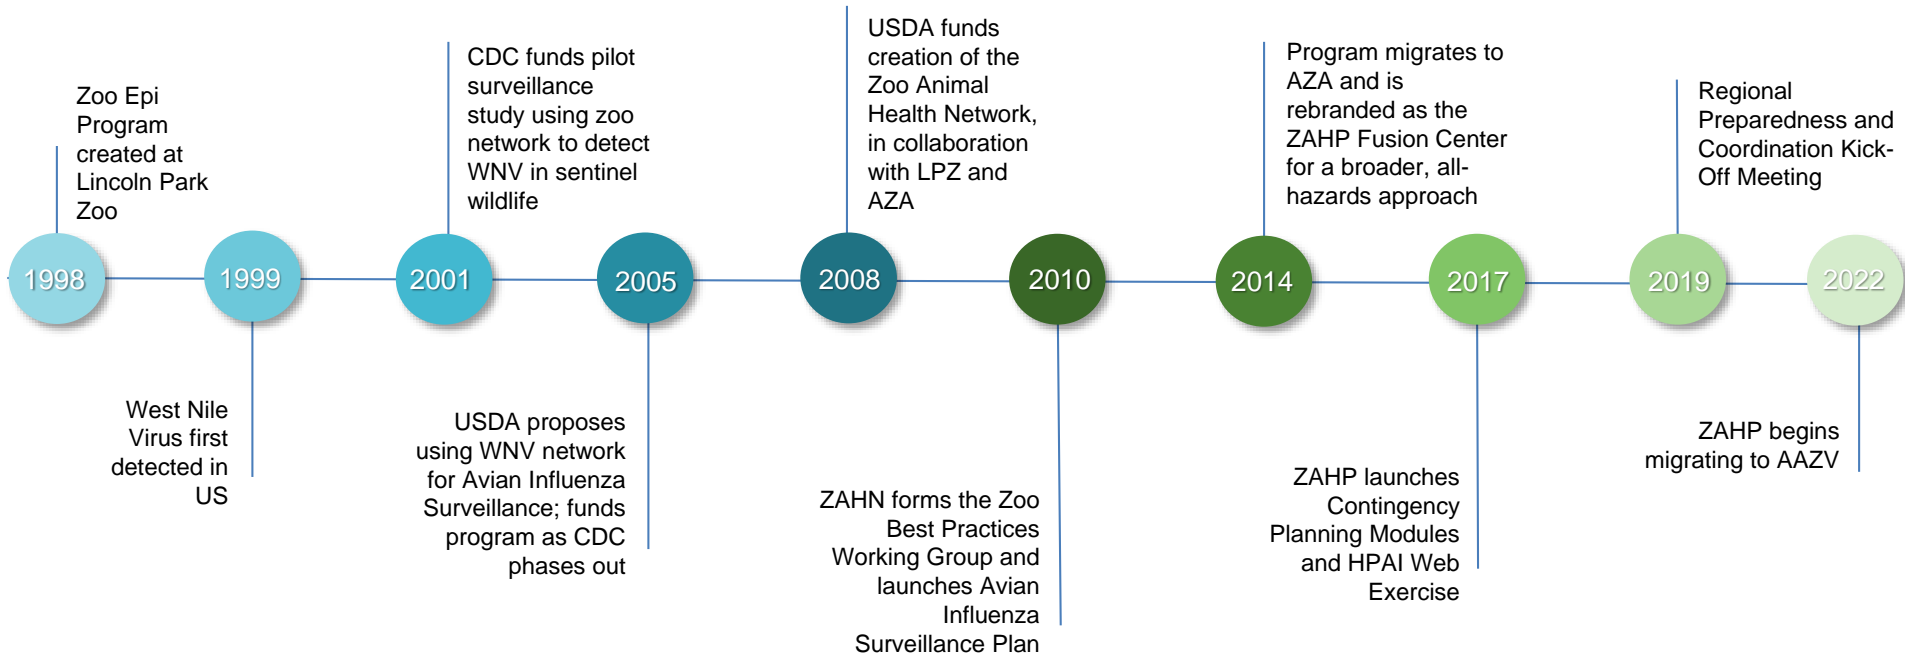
Zoo Epi Program created at Lincoln Park Zoo

CDC funds pilot surveillance study using zoo network to detect WNV in sentinel wildlife

USDA funds creation of the Zoo Animal Health Network, in collaboration with LPZ and AZA

Program migrates to AZA and is rebranded as the ZAHP Fusion Center for a broader, all-hazards approach

Regional Preparedness and Coordination Kick-Off Meeting

1998

1999

2001

2005

2008

2010

2014

2017

2019

2022

West Nile Virus first detected in US

USDA proposes using WNV network for Avian Influenza Surveillance; funds program as CDC phases out

ZAHN forms the Zoo Best Practices Working Group and launches Avian Influenza Surveillance Plan

ZAHP launches Contingency Planning Modules and HPAI Web Exercise

ZAHP begins migrating to AAZV